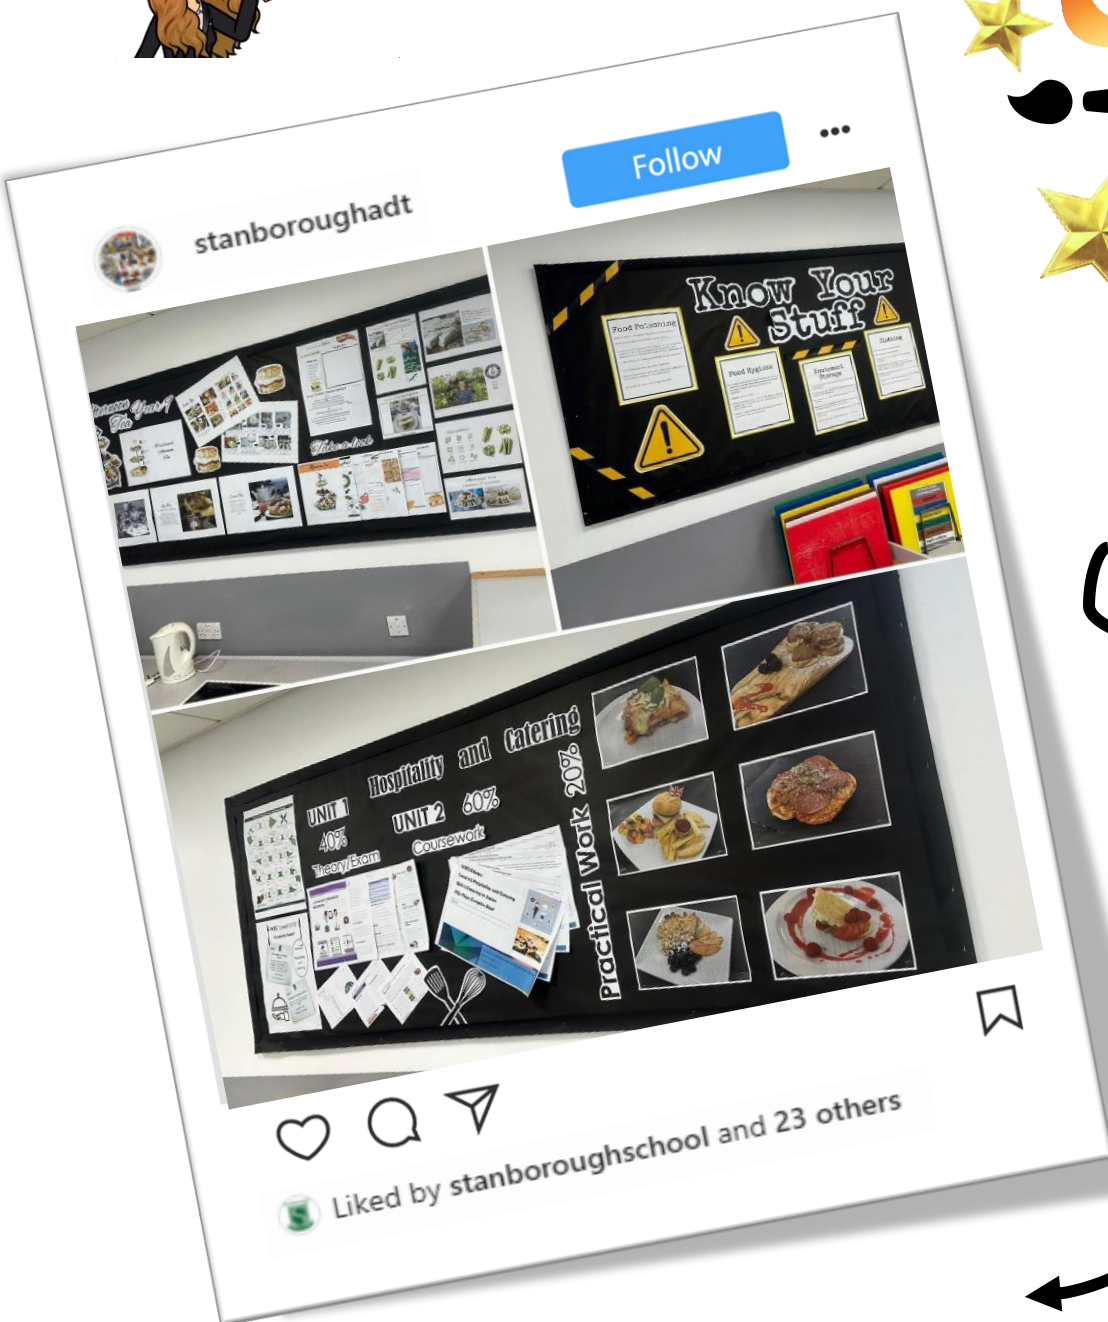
stanboroughadt

Follow

•••

Afternoon Year 9 Tea

Take a look

Know Your Stuff

Food Poisoning

Food Hygiene

Equipment Storage

Cleaning

Hospitality and Catering

UNIT 1 40% Theory/Exam

UNIT 2 60% Coursework

Practical Work 20%

Liked by stanboroughschool and 23 others